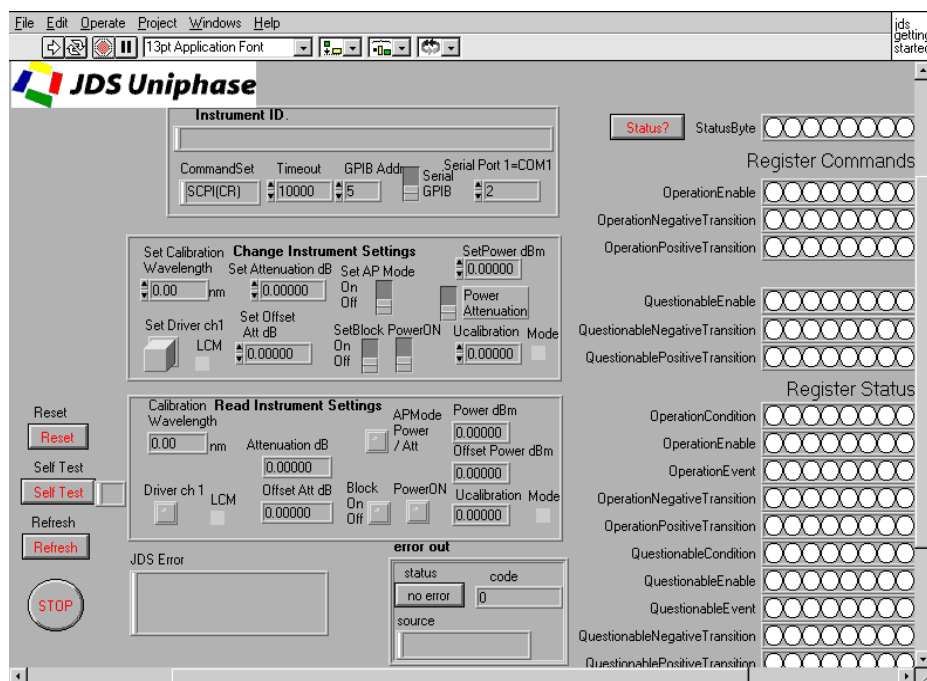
File Edit Operate Project Windows Help

13pt Application Font

ids getting started

JDS Uniphase

Instrument ID.

CommandSet Timeout GPIB Addr Serial Port 1=COM1
SCPI(CR) 10000 5 Serial GPIB 2

Set Calibration Wavelength 0.00 nm
Change Instrument Settings
Set Attenuation dB 0.00000
Set AP Mode On Off
SetPower dBm 0.00000
Power Attenuation
Set Driver ch1 LCM
Set Offset Att dB 0.00000
SetBlock On Off
PowerON
Ucalibration 0.00000
Mode

Calibration Wavelength 0.00 nm
Read Instrument Settings
APMode Power / Att
Power dBm 0.00000
Attenuation dB 0.00000
Offset Power dBm 0.00000
Driver ch 1 LCM
Offset Att dB 0.00000
Block On Off
PowerON
Ucalibration 0.00000
Mode

Reset
Reset
Self Test
Self Test
Refresh
Refresh
STOP

JDS Error

error out
status code
no error 0
source

Status? StatusByte

Register Commands
OperationEnable
OperationNegativeTransition
OperationPositiveTransition
QuestionableEnable
QuestionableNegativeTransition
QuestionablePositiveTransition

Register Status
OperationCondition
OperationEnable
OperationEvent
OperationNegativeTransition
OperationPositiveTransition
QuestionableCondition
QuestionableEnable
QuestionableEvent
QuestionableNegativeTransition
QuestionablePositiveTransition